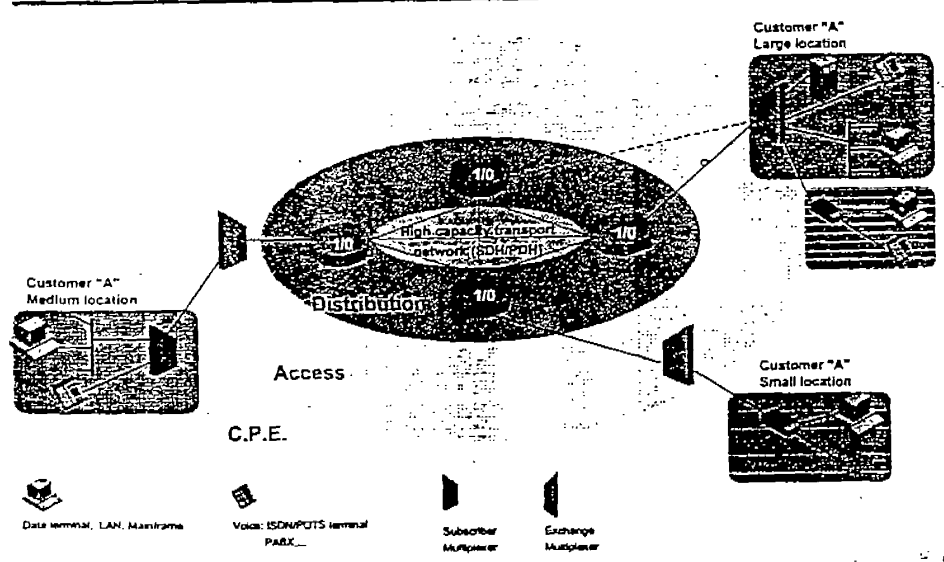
Customer "A"
Large location

1/0

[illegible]
High capacity transport network (SDH/PDH)

1/0

1/0

Customer "A"
Medium location

Distribution

1/0

Customer "A"
Small location

Access

C.P.E.

Data terminal, LAN, Mainframe

Voice: ISDN/POTS terminal PABX,...

Subscriber Multiplexer

Exchange Multiplexer